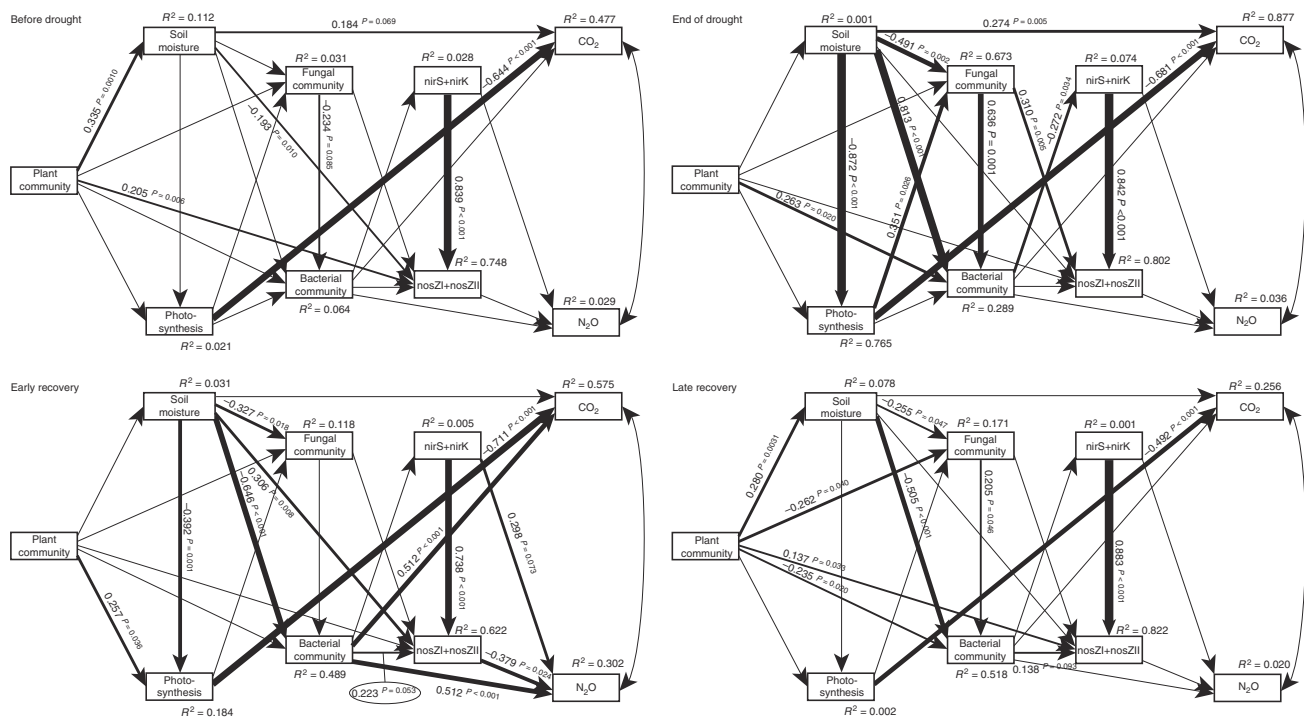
Before drought

$R^2 = 0.112$
Soil moisture
$0.184$ $P = 0.069$
$R^2 = 0.477$
CO$_2$
$R^2 = 0.031$
Fungal community
$R^2 = 0.028$
nirS+nirK
$0.644$ $P < 0.001$
$0.335$ $P = 0.0010$
$-0.193$ $P = 0.010$
$-0.234$ $P = 0.085$
Plant community
$0.205$ $P = 0.006$
$0.839$ $P < 0.001$
$R^2 = 0.748$
Bacterial community
nosZI+nosZII
$R^2 = 0.064$
$R^2 = 0.029$
Photo-synthesis
N$_2$O
$R^2 = 0.021$

End of drought

$R^2 = 0.001$
Soil moisture
$0.274$ $P = 0.005$
$R^2 = 0.877$
CO$_2$
$-0.491$ $P = 0.002$
$R^2 = 0.673$
Fungal community
$R^2 = 0.074$
nirS+nirK
$0.681$ $P < 0.001$
$0.813$ $P < 0.001$
$0.636$ $P = 0.001$
$0.310$ $P = 0.005$
$-0.272$ $P = 0.034$
Plant community
$-0.872$ $P < 0.001$
$0.351$ $P = 0.026$
$0.842$ $P < 0.001$
$0.263$ $P = 0.020$
Bacterial community
$R^2 = 0.802$
nosZI+nosZII
$R^2 = 0.289$
$R^2 = 0.036$
Photo-synthesis
N$_2$O
$R^2 = 0.765$

Early recovery

$R^2 = 0.031$
Soil moisture
$R^2 = 0.575$
CO$_2$
$-0.327$ $P = 0.018$
$R^2 = 0.118$
Fungal community
$R^2 = 0.005$
nirS+nirK
$-0.711$ $P < 0.001$
$0.306$ $P = 0.008$
$0.646$ $P < 0.001$
$-0.392$ $P = 0.001$
Plant community
$0.512$ $P < 0.001$
$0.738$ $P < 0.001$
$0.298$ $P = 0.073$
$0.257$ $P = 0.036$
$R^2 = 0.622$
Bacterial community
nosZI+nosZII
$-0.379$ $P = 0.024$
$R^2 = 0.489$
$R^2 = 0.302$
$0.223$ $P = 0.053$
$0.512$ $P < 0.001$
Photo-synthesis
N$_2$O
$R^2 = 0.184$

Late recovery

$R^2 = 0.078$
Soil moisture
$R^2 = 0.256$
CO$_2$
$-0.255$ $P = 0.047$
$R^2 = 0.171$
Fungal community
$R^2 = 0.001$
nirS+nirK
$-0.492$ $P < 0.001$
$0.280$ $P = 0.0031$
$-0.262$ $P = 0.040$
$-0.505$ $P < 0.001$
$0.205$ $P = 0.046$
Plant community
$0.883$ $P < 0.001$
$0.137$ $P = 0.033$
$-0.235$ $P = 0.020$
$R^2 = 0.822$
Bacterial community
nosZI+nosZII
$R^2 = 0.518$
$0.138$ $P = 0.093$
$R^2 = 0.020$
Photo-synthesis
N$_2$O
$R^2 = 0.002$